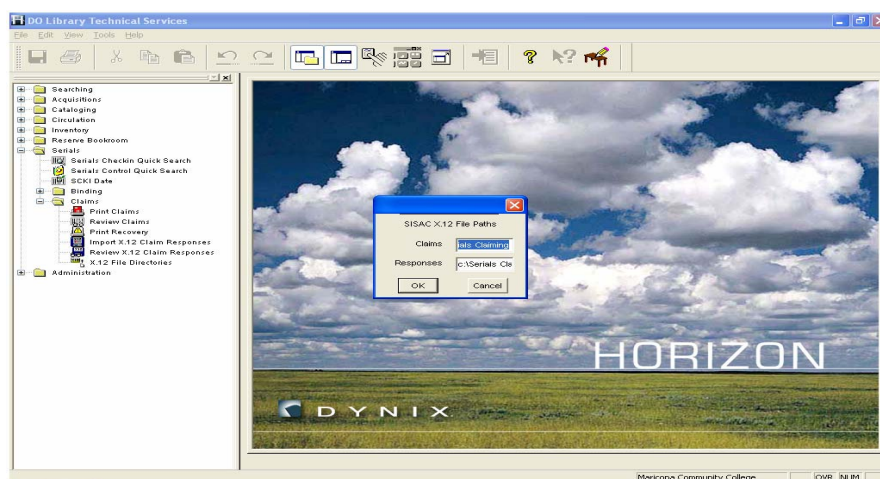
DO Library Technical Services

File Edit View Tools Help

Searching
Acquisitions
Cataloging
Circulation
Inventory
Reserve Bookroom
Serials
Serials Checkin Quick Search
Serials Control Quick Search
SCKI Date
Binding
Claims
Print Claims
Review Claims
Print Recovery
Import X.12 Claim Responses
Review X.12 Claim Responses
X.12 File Directories
Administration

SISAC X.12 File Paths

Claims ials Claiming

Responses c:\Serials Cla

OK Cancel

HORIZON

DYNIX

Maricopa Community College OVR NUM